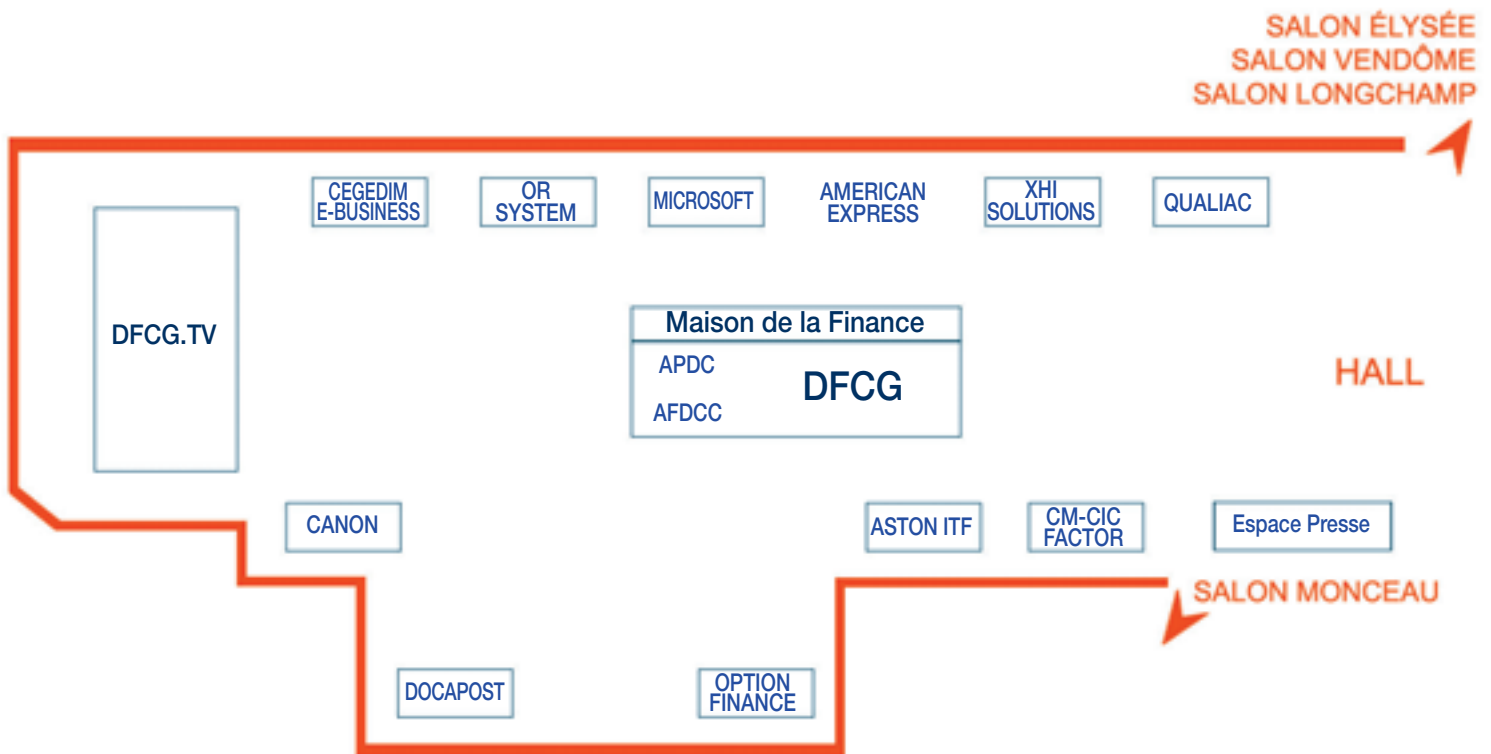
SALON ÉLYSÉE
SALON VENDÔME
SALON LONGCHAMP

CEGEDIM E-BUSINESS

OR SYSTEM

MICROSOFT

AMERICAN EXPRESS

XHI SOLUTIONS

QUALIAC

DFCG.TV

Maison de la Finance

APDC

AFDCC

DFCG

HALL

CANON

ASTON ITF

CM-CIC FACTOR

Espace Presse

SALON MONCEAU

DOCAPOST

OPTION FINANCE